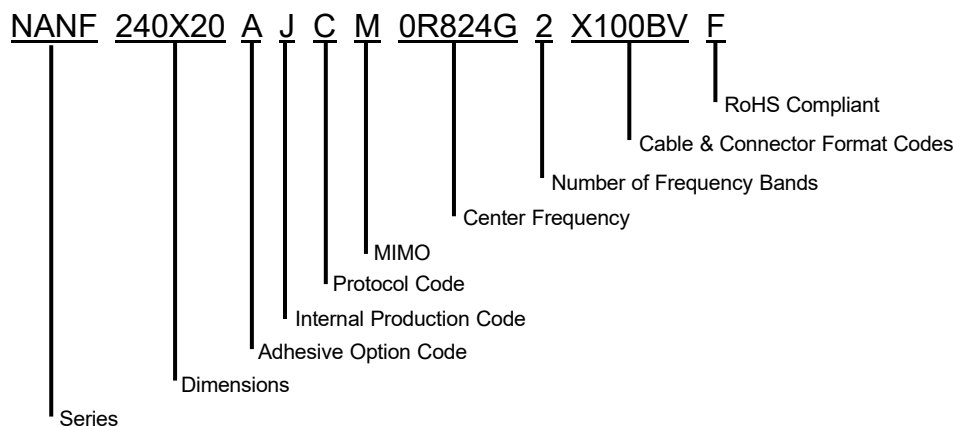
NANF 240X20 A J C M 0R824G 2 X100BV F

RoHS Compliant
Cable & Connector Format Codes
Number of Frequency Bands
Center Frequency
MIMO
Protocol Code
Internal Production Code
Adhesive Option Code
Dimensions
Series